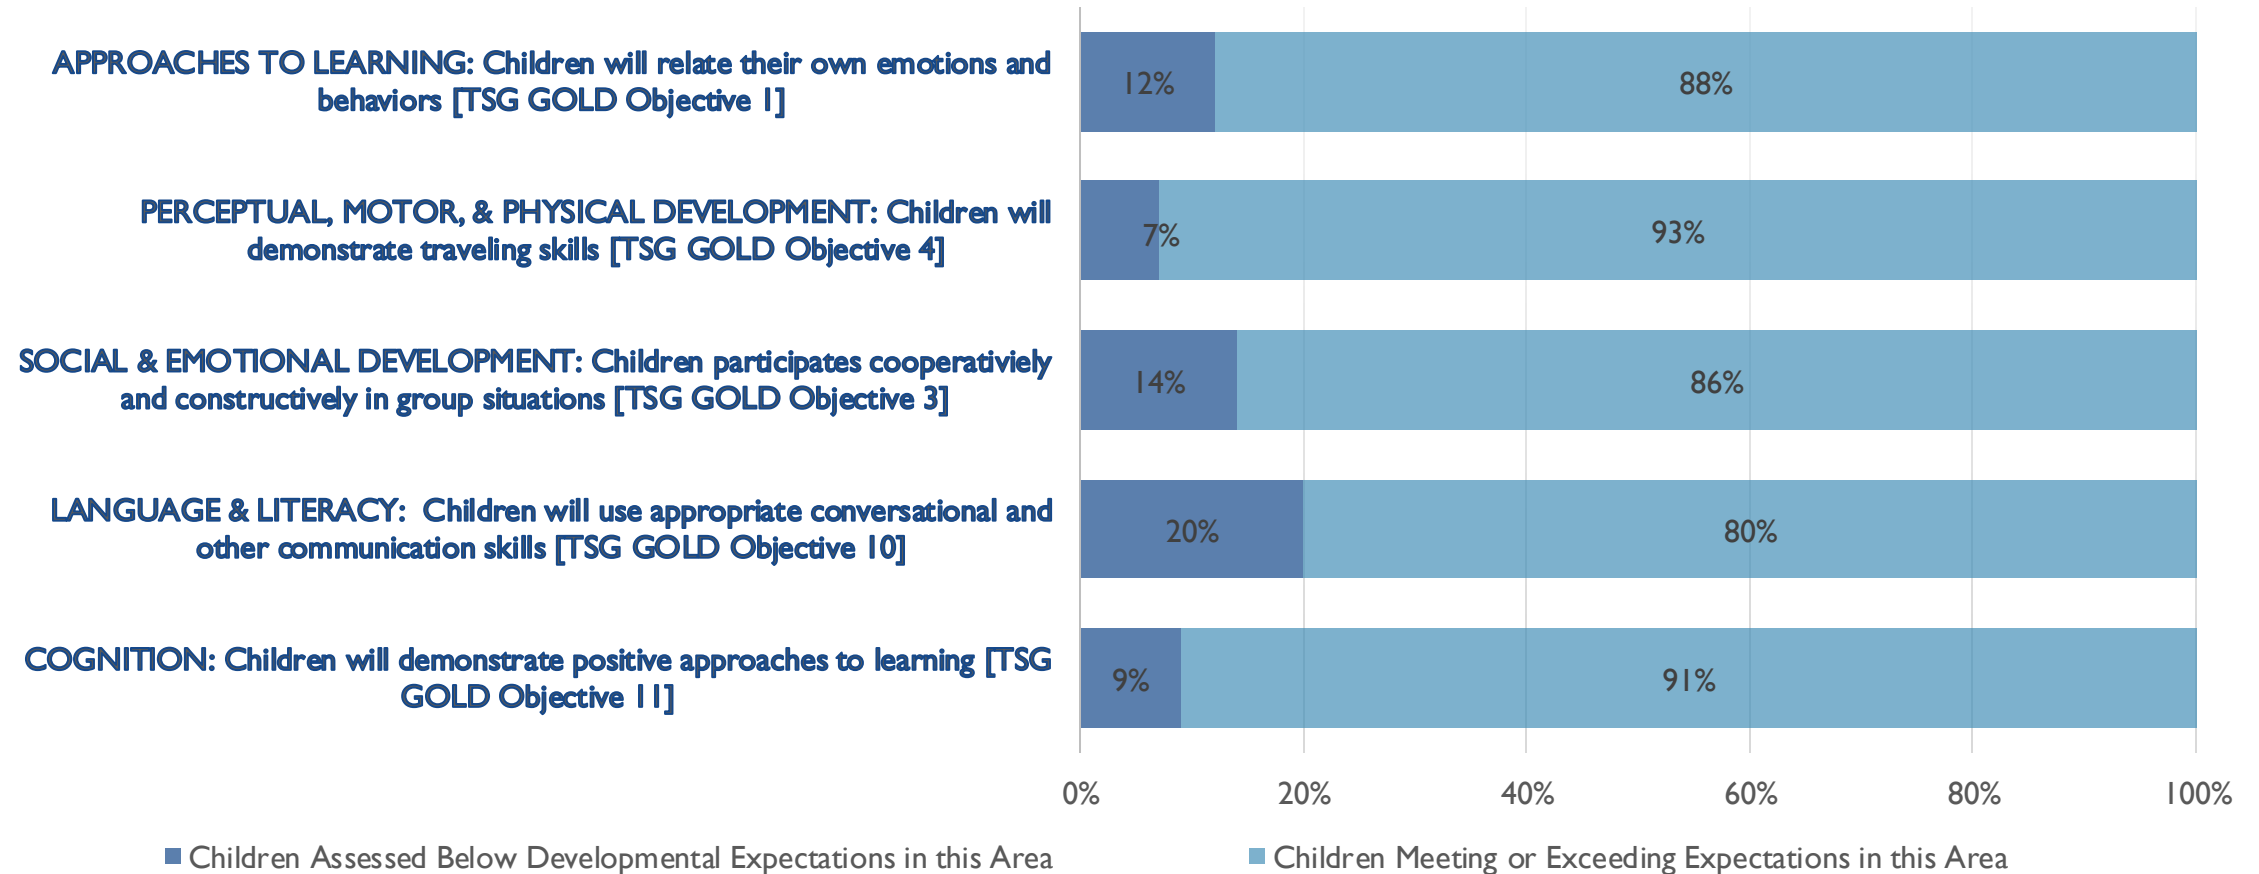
APPROACHES TO LEARNING: Children will relate their own emotions and behaviors [TSG GOLD Objective 1]

12%

88%

PERCEPTUAL, MOTOR, & PHYSICAL DEVELOPMENT: Children will demonstrate traveling skills [TSG GOLD Objective 4]

7%

93%

SOCIAL & EMOTIONAL DEVELOPMENT: Children participates cooperativiely and constructively in group situations [TSG GOLD Objective 3]

14%

86%

LANGUAGE & LITERACY: Children will use appropriate conversational and other communication skills [TSG GOLD Objective 10]

20%

80%

COGNITION: Children will demonstrate positive approaches to learning [TSG GOLD Objective 11]

9%

91%

0%
20%
40%
60%
80%
100%

Children Assessed Below Developmental Expectations in this Area
Children Meeting or Exceeding Expectations in this Area